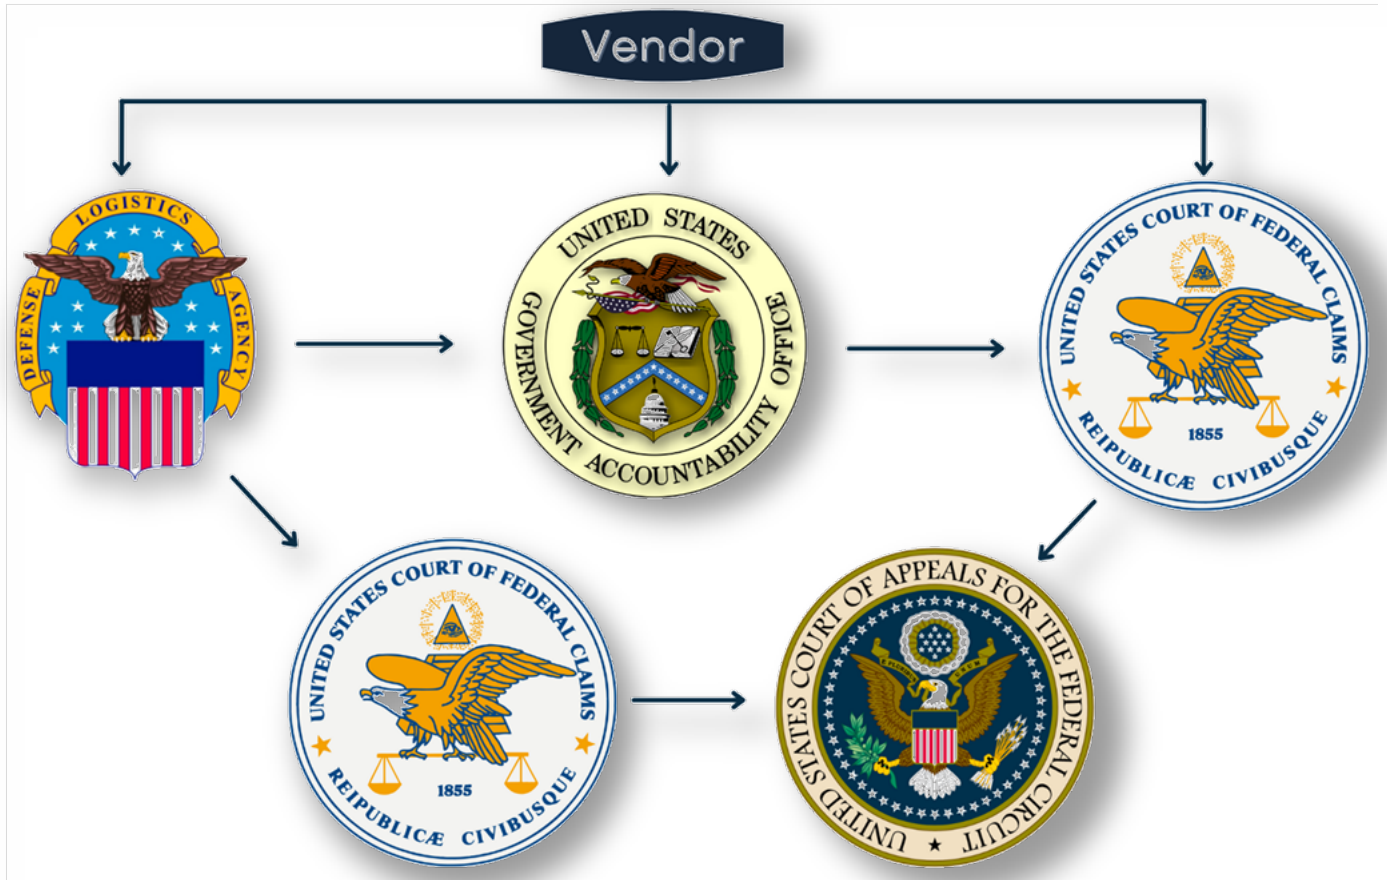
Vendor

DEFENSE LOGISTICS AGENCY

UNITED STATES GOVERNMENT ACCOUNTABILITY OFFICE

UNITED STATES COURT OF FEDERAL CLAIMS
1855
REIPUBLICÆ CIVIBUSQUE

UNITED STATES COURT OF FEDERAL CLAIMS
1855
REIPUBLICÆ CIVIBUSQUE

UNITED STATES COURT OF APPEALS FOR THE FEDERAL CIRCUIT